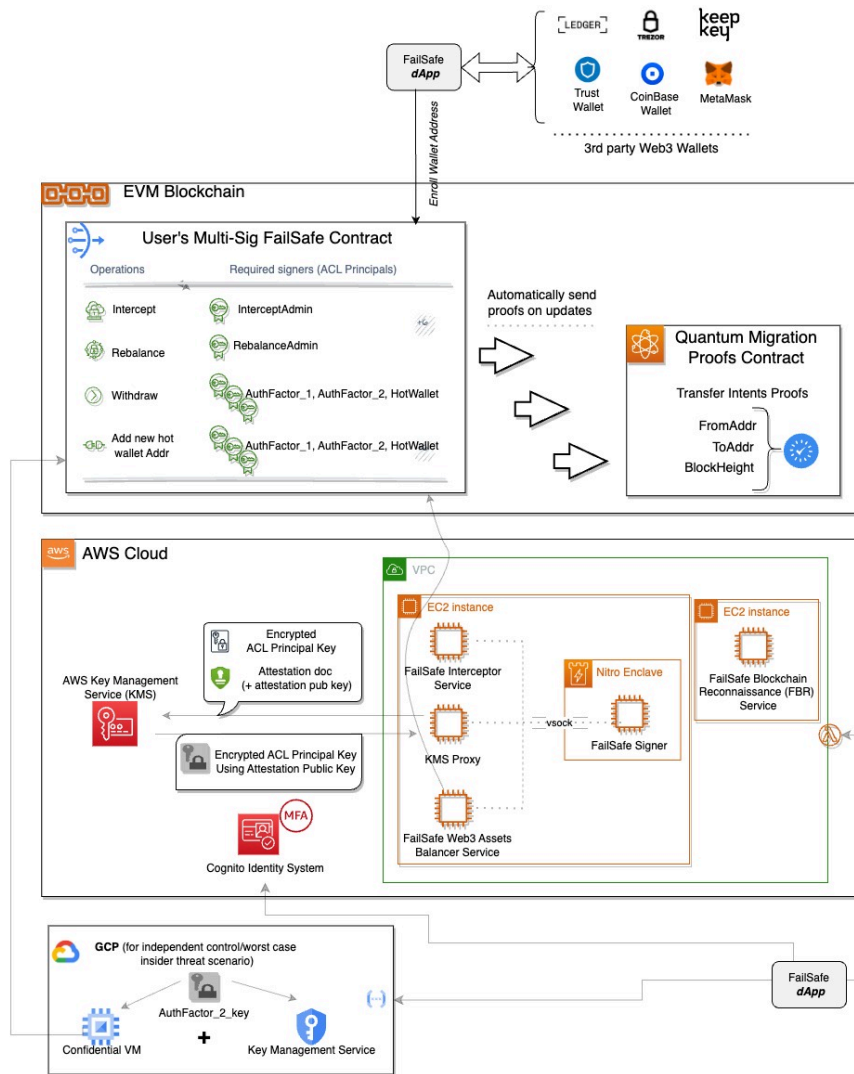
LEDGER
TREZOR
keep key
Trust Wallet
CoinBase Wallet
MetaMask
3rd party Web3 Wallets

FailSafe
dApp

Enroll Wallet Address

EVM Blockchain

User's Multi-Sig FailSafe Contract

Operations
Required signers (ACL Principals)

Intercept
InterceptAdmin

Rebalance
RebalanceAdmin

Withdraw
AuthFactor_1, AuthFactor_2, HotWallet

Add new hot wallet Addr
AuthFactor_1, AuthFactor_2, HotWallet

Automatically send proofs on updates

Quantum Migration Proofs Contract

Transfer Intents Proofs

FromAddr
ToAddr
BlockHeight

AWS Cloud

VPC

Encrypted ACL Principal Key
Attestation doc (+ attestation pub key)

AWS Key Management Service (KMS)

Encrypted ACL Principal Key Using Attestation Public Key

MFA

Cognito Identity System

EC2 instance

FailSafe Interceptor Service

KMS Proxy

FailSafe Web3 Assets Balancer Service

Nitro Enclave

vsock

FailSafe Signer

EC2 instance

FailSafe Blockchain Reconnaissance (FBR) Service

GCP (for independent control/worst case insider threat scenario)

AuthFactor_2_key

Confidential VM

+

Key Management Service

{...}

FailSafe
dApp